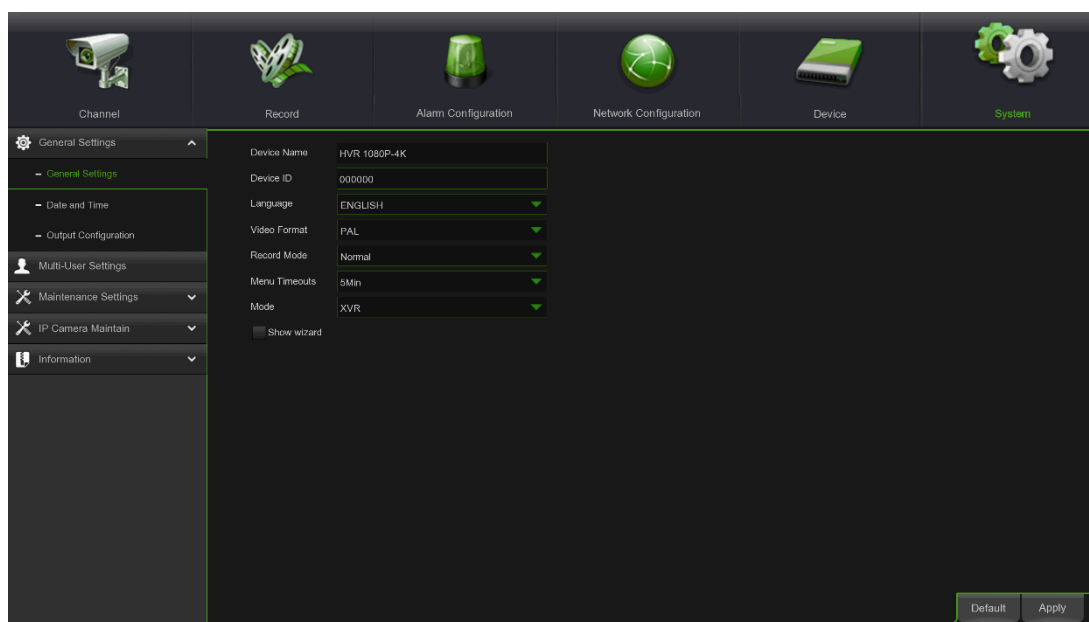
Channel
Record
Alarm Configuration
Network Configuration
Device
System

General Settings
- General Settings
- Date and Time
- Output Configuration
Multi-User Settings
Maintenance Settings
IP Camera Maintain
Information

Device Name HVR 1080P-4K
Device ID 000000
Language ENGLISH
Video Format PAL
Record Mode Normal
Menu Timeouts 5Min
Mode XVR
Show wizard

Default
Apply